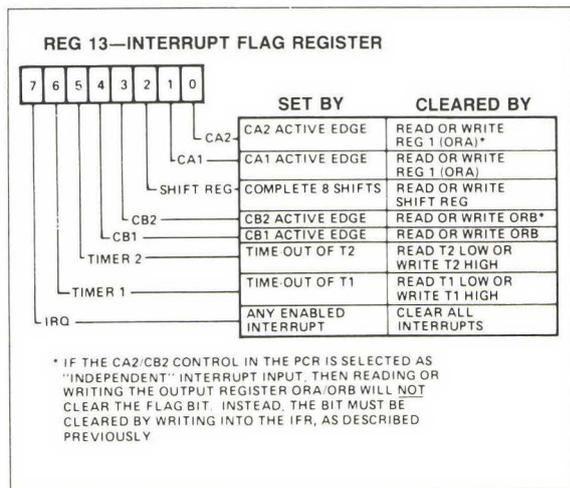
REG 13—INTERRUPT FLAG REGISTER

| 7 | 6 | 5 | 4 | 3 | 2 | 1 | 0 |
|---|---|---|---|---|---|---|---|

| | SET BY | CLEARED BY |
|---|---|---|
| CA2 | CA2 ACTIVE EDGE | READ OR WRITE REG 1 (ORA)* |
| CA1 | CA1 ACTIVE EDGE | READ OR WRITE REG 1 (ORA) |
| SHIFT REG | COMPLETE 8 SHIFTS | READ OR WRITE SHIFT REG |
| CB2 | CB2 ACTIVE EDGE | READ OR WRITE ORB* |
| CB1 | CB1 ACTIVE EDGE | READ OR WRITE ORB |
| TIMER 2 | TIME OUT OF T2 | READ T2 LOW OR WRITE T2 HIGH |
| TIMER 1 | TIME OUT OF T1 | READ T1 LOW OR WRITE T1 HIGH |
| IRQ | ANY ENABLED INTERRUPT | CLEAR ALL INTERRUPTS |

* IF THE CA2/CB2 CONTROL IN THE PCR IS SELECTED AS "INDEPENDENT" INTERRUPT INPUT, THEN READING OR WRITING THE OUTPUT REGISTER ORA/ORB WILL NOT CLEAR THE FLAG BIT. INSTEAD, THE BIT MUST BE CLEARED BY WRITING INTO THE IFR, AS DESCRIBED PREVIOUSLY